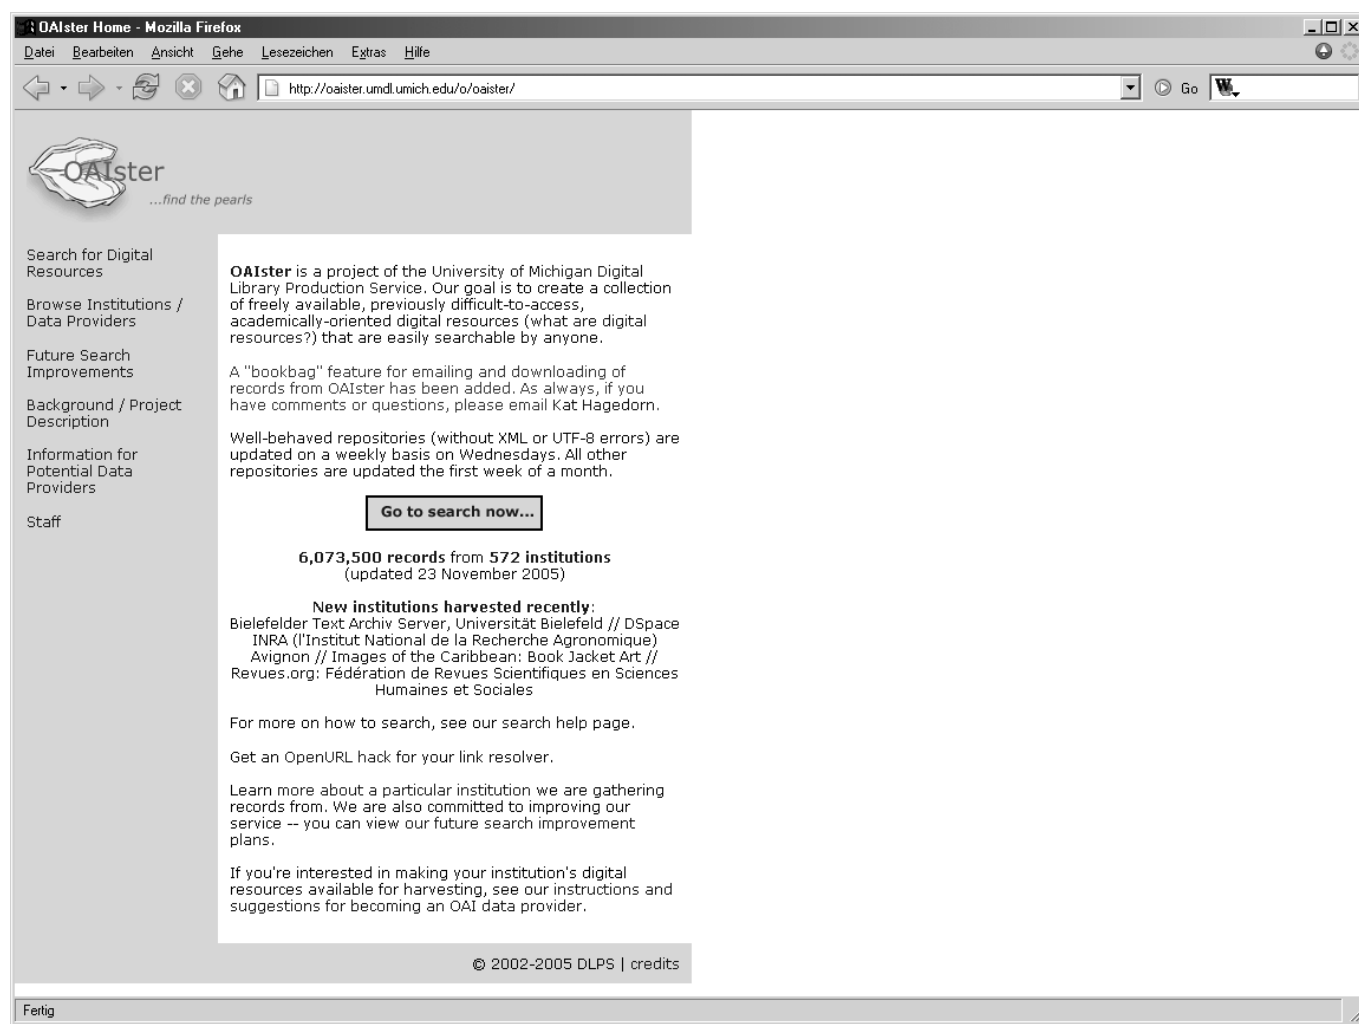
OAIster Home - Mozilla Firefox

Datei Bearbeiten Ansicht Gehe Lesezeichen Extras Hilfe

http://oaister.umdl.umich.edu/o/oaister/

Go

OAIster
...find the pearls

Search for Digital Resources

Browse Institutions / Data Providers

Future Search Improvements

Background / Project Description

Information for Potential Data Providers

Staff

**OAIster** is a project of the University of Michigan Digital Library Production Service. Our goal is to create a collection of freely available, previously difficult-to-access, academically-oriented digital resources (what are digital resources?) that are easily searchable by anyone.

A "bookbag" feature for emailing and downloading of records from OAIster has been added. As always, if you have comments or questions, please email Kat Hagedorn.

Well-behaved repositories (without XML or UTF-8 errors) are updated on a weekly basis on Wednesdays. All other repositories are updated the first week of a month.

Go to search now...

**6,073,500 records** from **572 institutions**
(updated 23 November 2005)

**New institutions harvested recently**:
Bielefelder Text Archiv Server, Universität Bielefeld // DSpace INRA (l'Institut National de la Recherche Agronomique) Avignon // Images of the Caribbean: Book Jacket Art // Revues.org: Fédération de Revues Scientifiques en Sciences Humaines et Sociales

For more on how to search, see our search help page.

Get an OpenURL hack for your link resolver.

Learn more about a particular institution we are gathering records from. We are also committed to improving our service -- you can view our future search improvement plans.

If you're interested in making your institution's digital resources available for harvesting, see our instructions and suggestions for becoming an OAI data provider.

© 2002-2005 DLPS | credits

Fertig